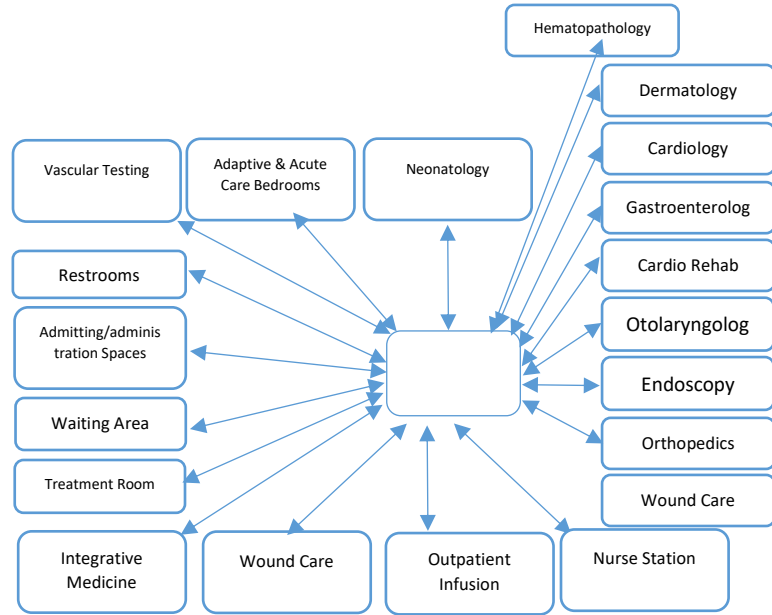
Hematopathology

Dermatology

Cardiology

Gastroenterolog

Cardio Rehab

Otolaryngolog

Endoscopy

Orthopedics

Wound Care

Vascular Testing

Adaptive & Acute Care Bedrooms

Neonatology

Restrooms

Admitting/administration Spaces

Waiting Area

Treatment Room

Integrative Medicine

Wound Care

Outpatient Infusion

Nurse Station